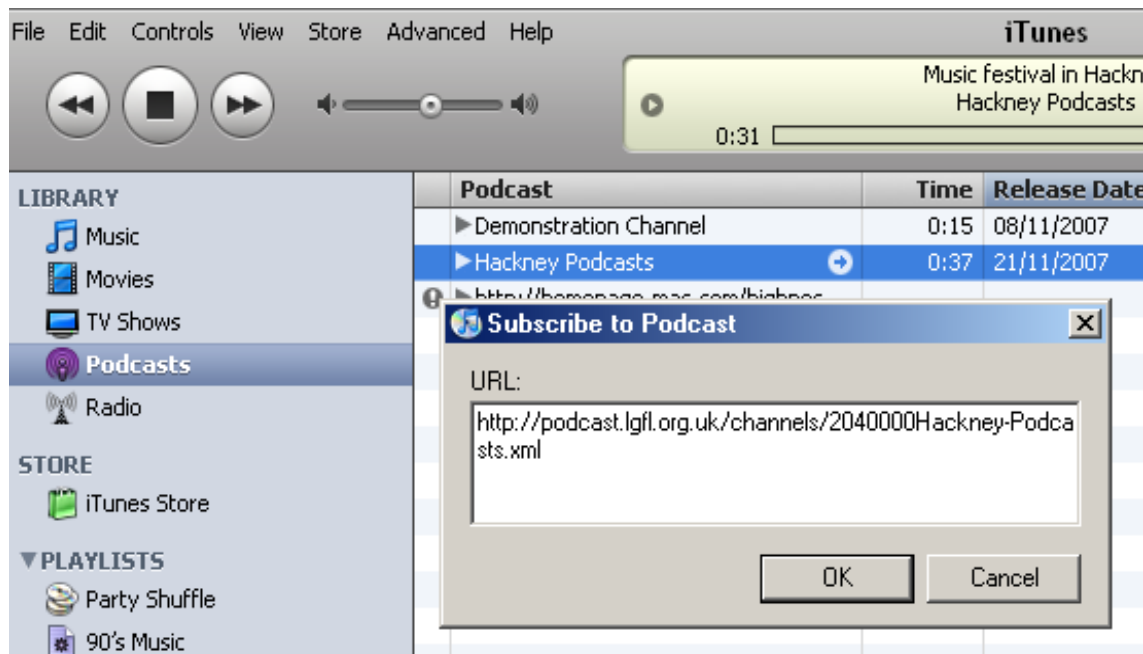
File Edit Controls View Store Advanced Help

iTunes

Music festival in Hackn
Hackney Podcasts
0:31

LIBRARY
Music
Movies
TV Shows
Podcasts
Radio

STORE
iTunes Store

▼PLAYLISTS
Party Shuffle
90's Music

| Podcast | Time | Release Date |
|---|---|---|
| ▶Demonstration Channel | 0:15 | 08/11/2007 |
| ▶Hackney Podcasts | 0:37 | 21/11/2007 |
| ▶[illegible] | | |

Subscribe to Podcast

URL:

http://podcast.lgfl.org.uk/channels/2040000Hackney-Podcasts.xml

OK

Cancel